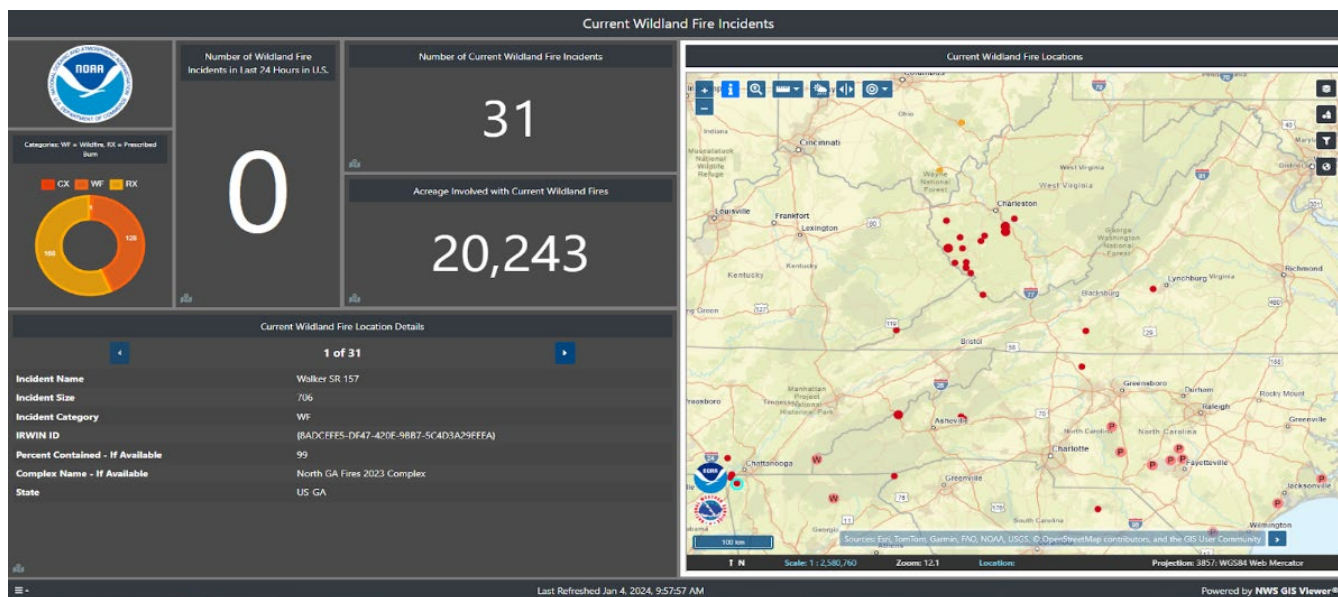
Current Wildland Fire Incidents

NOAA
NATIONAL OCEANIC AND ATMOSPHERIC ADMINISTRATION
U.S. DEPARTMENT OF COMMERCE

Categories: WF = Wildfire, RX = Prescribed Burn

CX WF RX

9
120
160

Number of Wildland Fire Incidents in Last 24 Hours in U.S.

0

Number of Current Wildland Fire Incidents

31

Acreage Involved with Current Wildland Fires

20,243

Current Wildland Fire Locations

Current Wildland Fire Location Details

1 of 31

| | |
|---|---|
| Incident Name | Walker SR 157 |
| Incident Size | 706 |
| Incident Category | WF |
| IRWIN ID | {8ADCEFE5-DF47-420F-98B7-5C4D3A29EEEA} |
| Percent Contained - If Available | 99 |
| Complex Name - If Available | North GA Fires 2023 Complex |
| State | US GA |

Columbus
Indiana
Ohio
Cincinnati
Muscatatuck National Wildlife Refuge
Wayne National Forest
West Virginia
West Virginia
Charleston
Louisville
Frankfort
Lexington
George Washington National Forest
Kentucky
Kentucky
Lynchburg
Virginia
Richmond
Blacksburg
Green
Bristol
Greensboro
Durham
Rocky Mount
Raleigh
Greenville
Manhattan Project National Historical Park
Asheville
North Carolina
Charlotte
Fayetteville
Chattanooga
Greenville
Jacksonville
South Carolina
Wilmington
Georgia
77
81
64
75
29
26
40
85
74
95
11
119
100 km

Sources: Esri, TomTom, Garmin, FAO, NOAA, USGS, © OpenStreetMap contributors, and the GIS User Community

Scale: 1 : 2,580,760
Zoom: 12.1
Location:
Projection: 3857: WGS84 Web Mercator

Last Refreshed Jan 4, 2024, 9:57:57 AM

Powered by NWS GIS Viewer